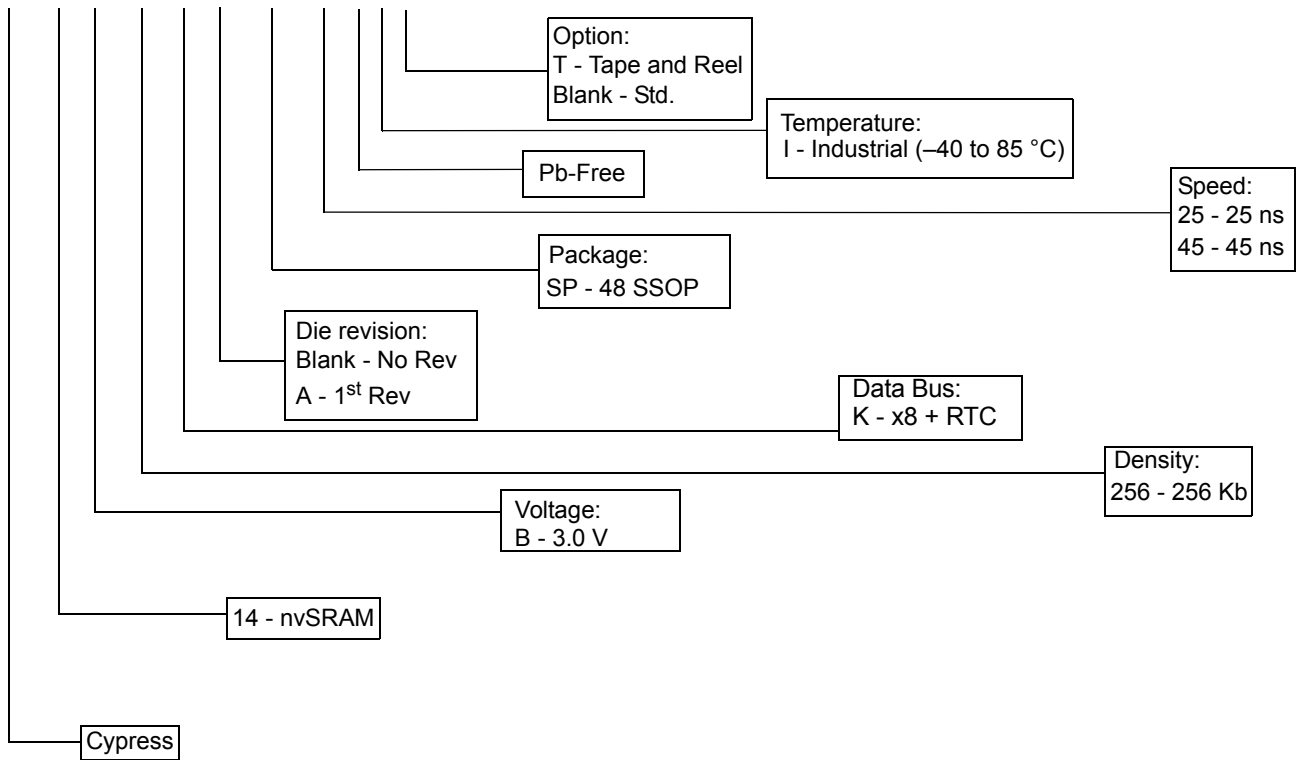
Option:
T - Tape and Reel
Blank - Std.

Temperature:
I - Industrial (–40 to 85 °C)

Pb-Free

Speed:
25 - 25 ns
45 - 45 ns

Package:
SP - 48 SSOP

Die revision:
Blank - No Rev
A - 1$^{st}$ Rev

Data Bus:
K - x8 + RTC

Density:
256 - 256 Kb

Voltage:
B - 3.0 V

14 - nvSRAM

Cypress